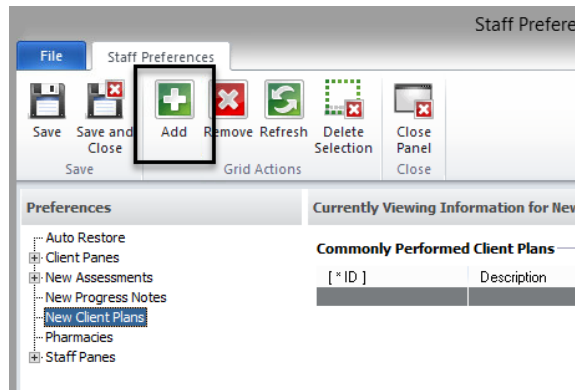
Staff Prefere

File
Staff Preferences

Save
Save and Close
Save

Add
Remove
Refresh
Delete Selection
Grid Actions

Close Panel
Close

Preferences

Auto Restore
Client Panes
New Assessments
New Progress Notes
New Client Plans
Pharmacies
Staff Panes

Currently Viewing Information for New

Commonly Performed Client Plans

| [ * ID ] | Description |
|---|---|
| | |